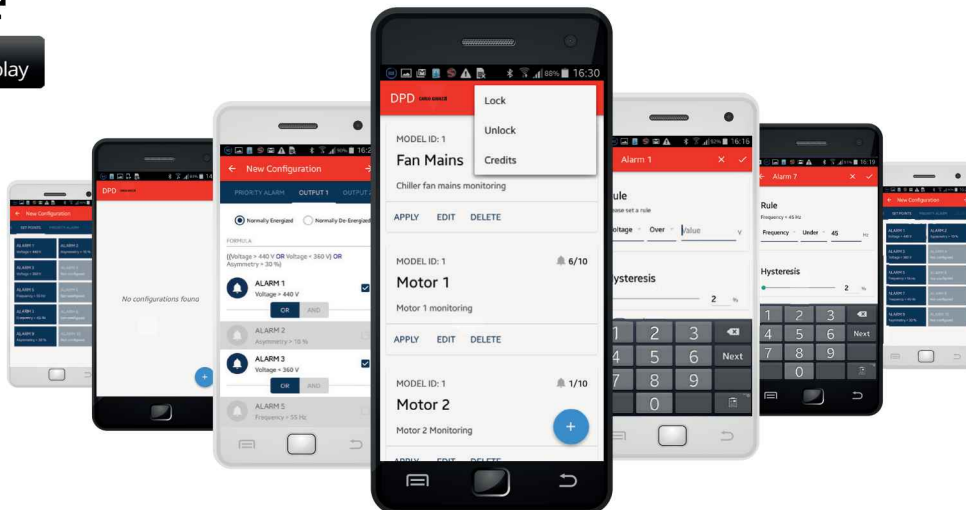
play

88% 16:30

DPD

Lock

Unlock

Credits

MODEL ID: 1

Fan Mains

Chiller fan mains monitoring

APPLY EDIT DELETE

MODEL ID: 1

6/10

Motor 1

Motor 1 monitoring

APPLY EDIT DELETE

MODEL ID: 1

1/10

Motor 2

Motor 2 Monitoring

APPLY EDIT DELETE

+

New Configuration

PRIORITY ALARM OUTPUT 1 OUTPUT

Normally Energized Normally De-Energized

FORMULA

((Voltage > 440 V OR Voltage < 360 V) OR Asymmetry > 30 %)

ALARM 1
Voltage > 440 V

OR AND

ALARM 2
Asymmetry > 15 %

ALARM 3
Voltage < 360 V

OR AND

ALARM 5
Frequency > 55 Hz

DPD

No configurations found

+

New Configuration

ALARM 1
Voltage > 440 V

ALARM 2
Asymmetry > 15 %

ALARM 3
Voltage < 360 V

ALARM 5
Frequency > 55 Hz

ALARM 7
Frequency < 45 Hz

ALARM 9
Asymmetry > 30 %

16:16

Alarm 1

Rule

Please set a rule

Voltage Over Value V

Hysteresis

2 %

1 2 3
4 5 6 Next
7 8 9
0

16:19

Alarm 7

Rule

Frequency < 45 Hz

Frequency Under 45 Hz

Hysteresis

2 %

1 2 3
4 5 6 Next
7 8 9
0

New Configuration